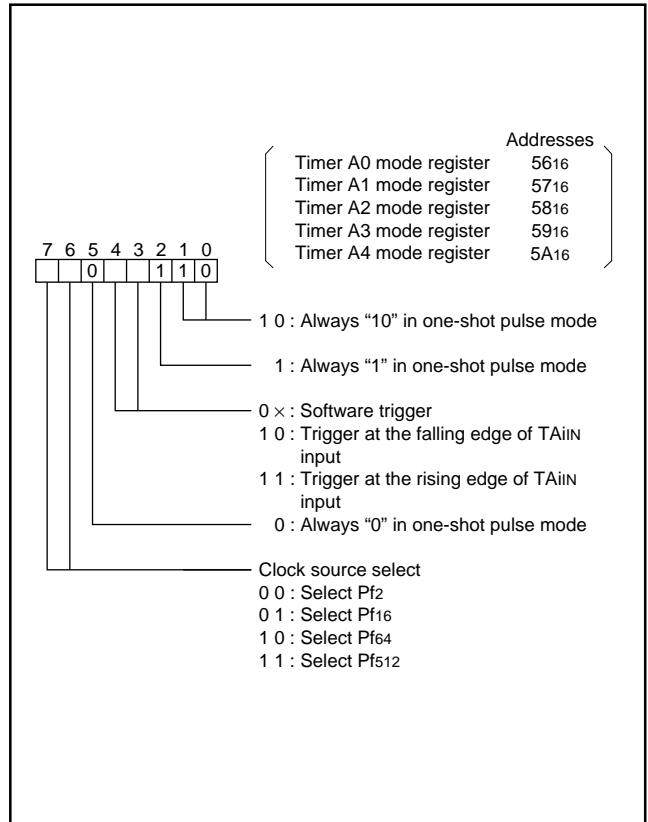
Addresses

| | |
|---|---|
| Timer A0 mode register | $56_{16}$ |
| Timer A1 mode register | $57_{16}$ |
| Timer A2 mode register | $58_{16}$ |
| Timer A3 mode register | $59_{16}$ |
| Timer A4 mode register | $5A_{16}$ |

| 7 | 6 | 5 | 4 | 3 | 2 | 1 | 0 |
|---|---|---|---|---|---|---|---|
| | | 0 | | | 1 | 1 | 0 |

1 0 : Always “10” in one-shot pulse mode

1 : Always “1” in one-shot pulse mode

0 $\times$ : Software trigger
1 0 : Trigger at the falling edge of $TAi_{IN}$ input
1 1 : Trigger at the rising edge of $TAi_{IN}$ input

0 : Always “0” in one-shot pulse mode

Clock source select
0 0 : Select $Pf_2$
0 1 : Select $Pf_{16}$
1 0 : Select $Pf_{64}$
1 1 : Select $Pf_{512}$